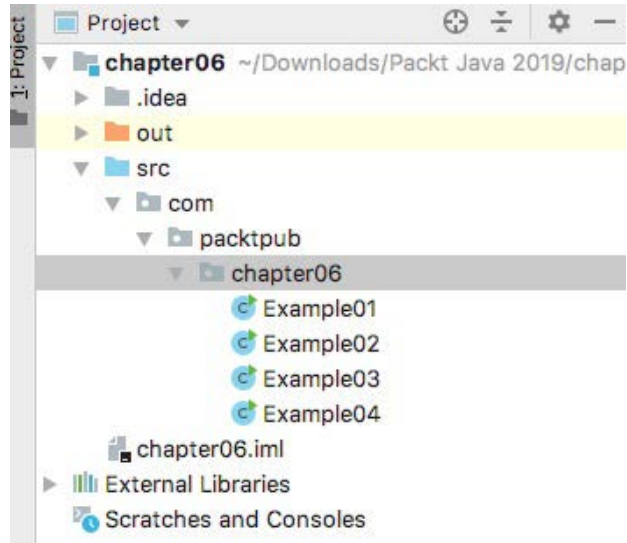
1: Project

Project

chapter06 ~/Downloads/Packt Java 2019/chap

.idea

out

src

com

packtpub

chapter06

Example01

Example02

Example03

Example04

chapter06.iml

External Libraries

Scratches and Consoles